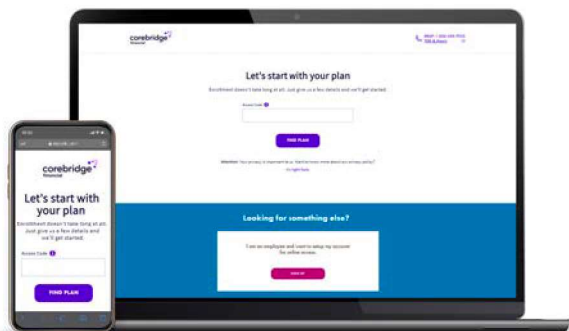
corebridge financial

Let's start with your plan

Enrollment doesn't take long at all. Just give us a few details and we'll get started.

Access Code

FIND PLAN

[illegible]

Looking for something else?

I am an employee and want to setup my account for online access.

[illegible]

corebridge financial

Let's start with your plan

Enrollment doesn't take long at all. Just give us a few details and we'll get started.

Access Code

FIND PLAN